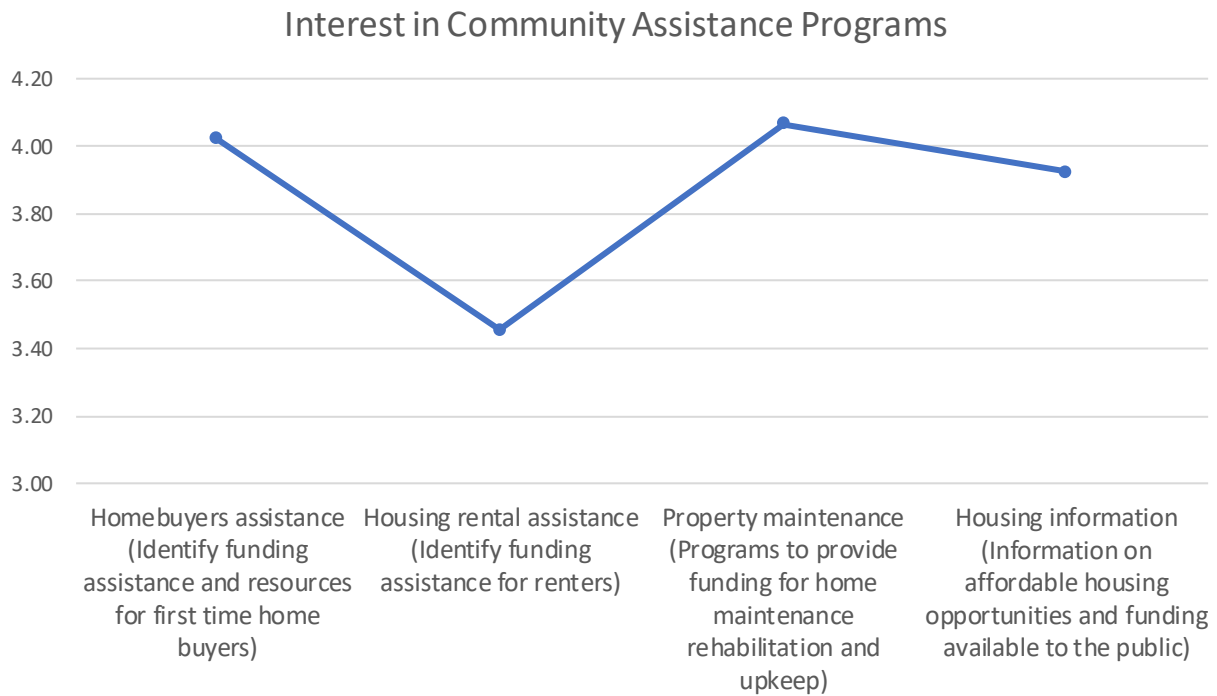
Interest in Community Assistance Programs

4.20
4.00
3.80
3.60
3.40
3.20
3.00

Homebuyers assistance (Identify funding assistance and resources for first time home buyers)

Housing rental assistance (Identify funding assistance for renters)

Property maintenance (Programs to provide funding for home maintenance rehabilitation and upkeep)

Housing information (Information on affordable housing opportunities and funding available to the public)